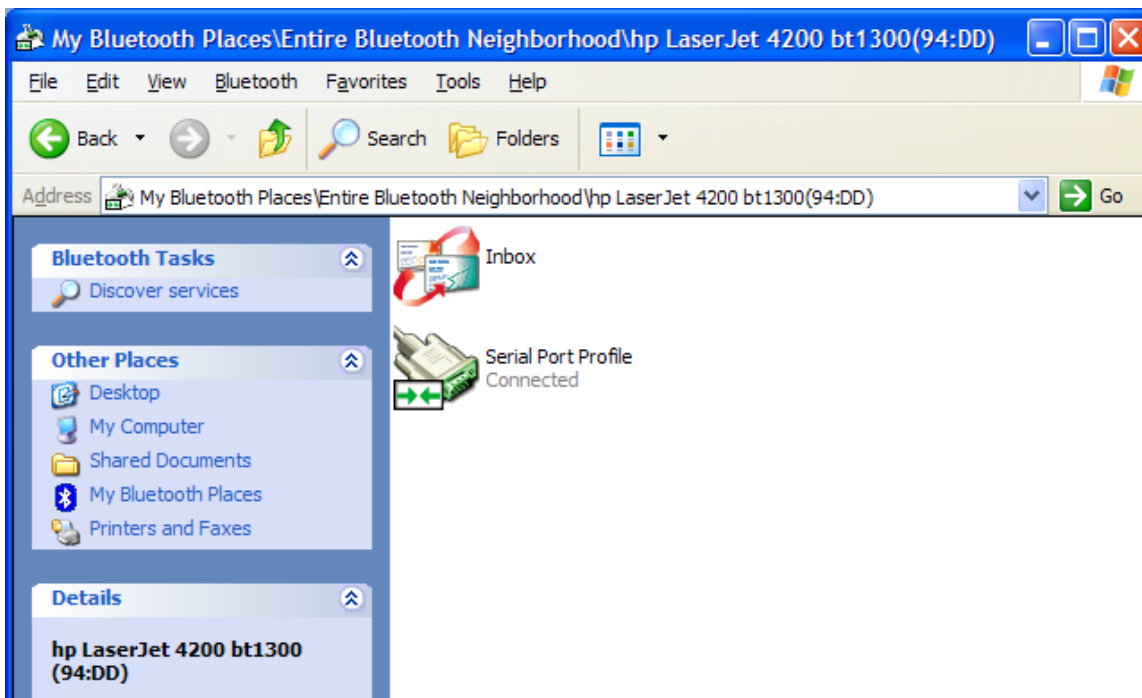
My Bluetooth Places\Entire Bluetooth Neighborhood\hp LaserJet 4200 bt1300(94:DD)

File Edit View Bluetooth Favorites Tools Help

Back Search Folders

Address My Bluetooth Places\Entire Bluetooth Neighborhood\hp LaserJet 4200 bt1300(94:DD) Go

Bluetooth Tasks
Discover services

Other Places
Desktop
My Computer
Shared Documents
My Bluetooth Places
Printers and Faxes

Details
hp LaserJet 4200 bt1300 (94:DD)

Inbox

Serial Port Profile
Connected